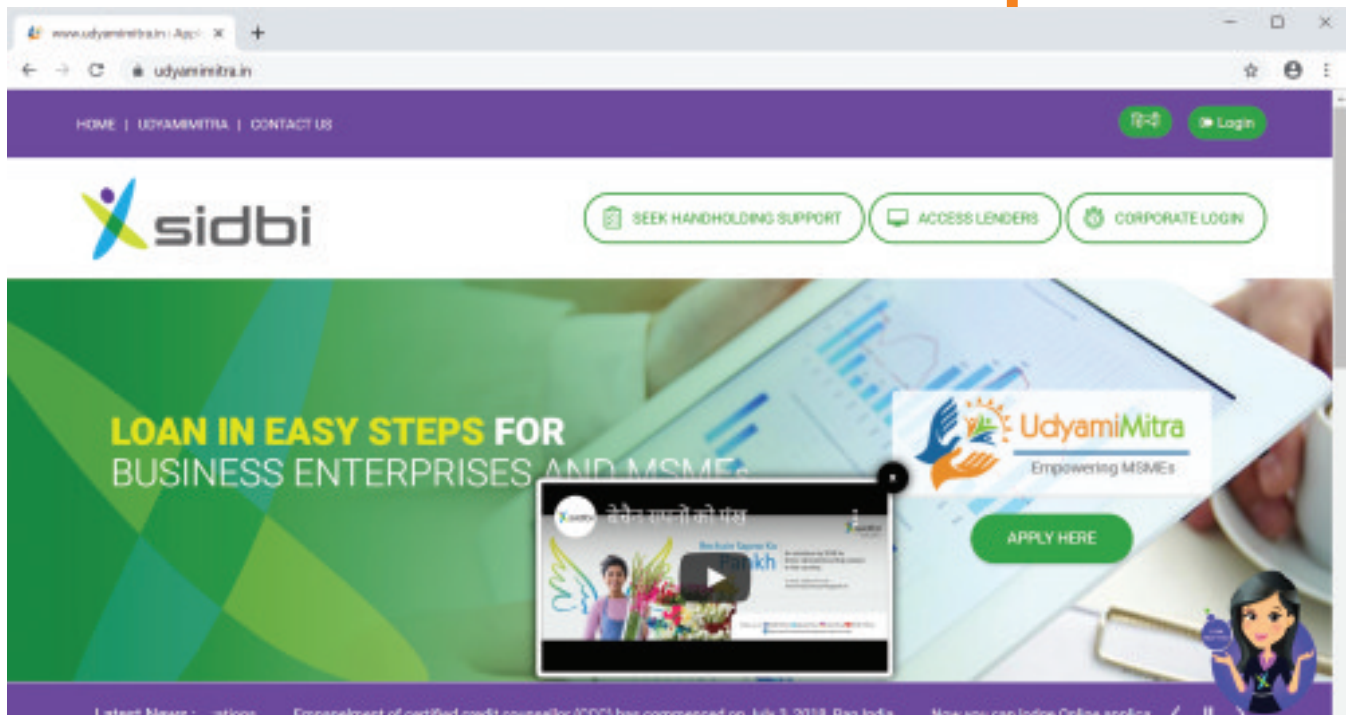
www.udyamimitra.in : Appl ×

udyamimitra.in

HOME | UDYAMIMITRA | CONTACT US

हिन्दी

Login

sidbi

SEEK HANDHOLDING SUPPORT

ACCESS LENDERS

CORPORATE LOGIN

LOAN IN EASY STEPS FOR BUSINESS ENTERPRISES AND MSMEs

UdyamiMitra

Empowering MSMEs

APPLY HERE

बेचैन सपनों को पंख

Pankh

Latest News : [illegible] Empanelment of certified credit counsellor (CCC) has commenced on July 3, 2018. Pan India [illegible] Now you can lodge Online applica